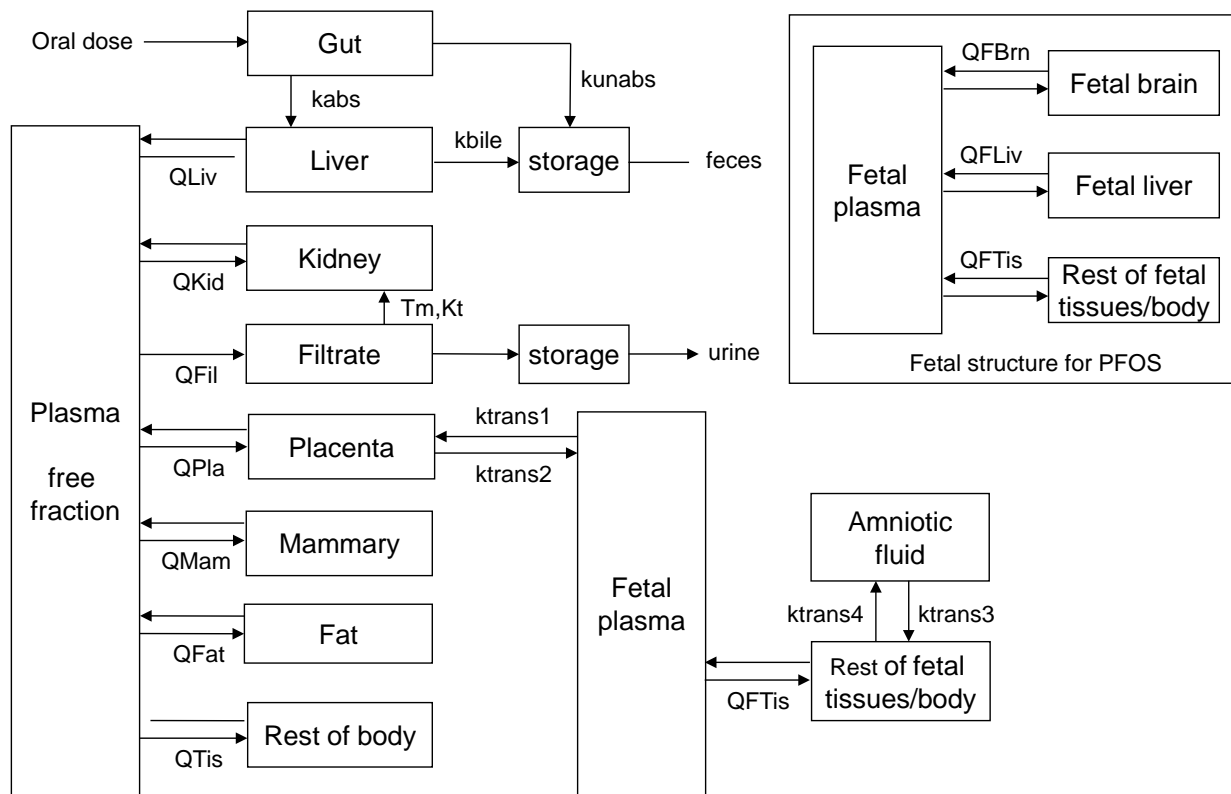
Oral dose

Gut

kabs

kunabs

Liver

kbile

storage

feces

QLiv

Kidney

QKid

Tm,Kt

Filtrate

storage

urine

QFil

Plasma

free fraction

Placenta

QPla

ktrans1

ktrans2

Mammary

QMam

Fat

QFat

Rest of body

QTis

Fetal plasma

Amniotic fluid

ktrans4

ktrans3

Rest of fetal tissues/body

QFTis

Fetal plasma

QFBrn

Fetal brain

QFLiv

Fetal liver

QFTis

Rest of fetal tissues/body

Fetal structure for PFOS